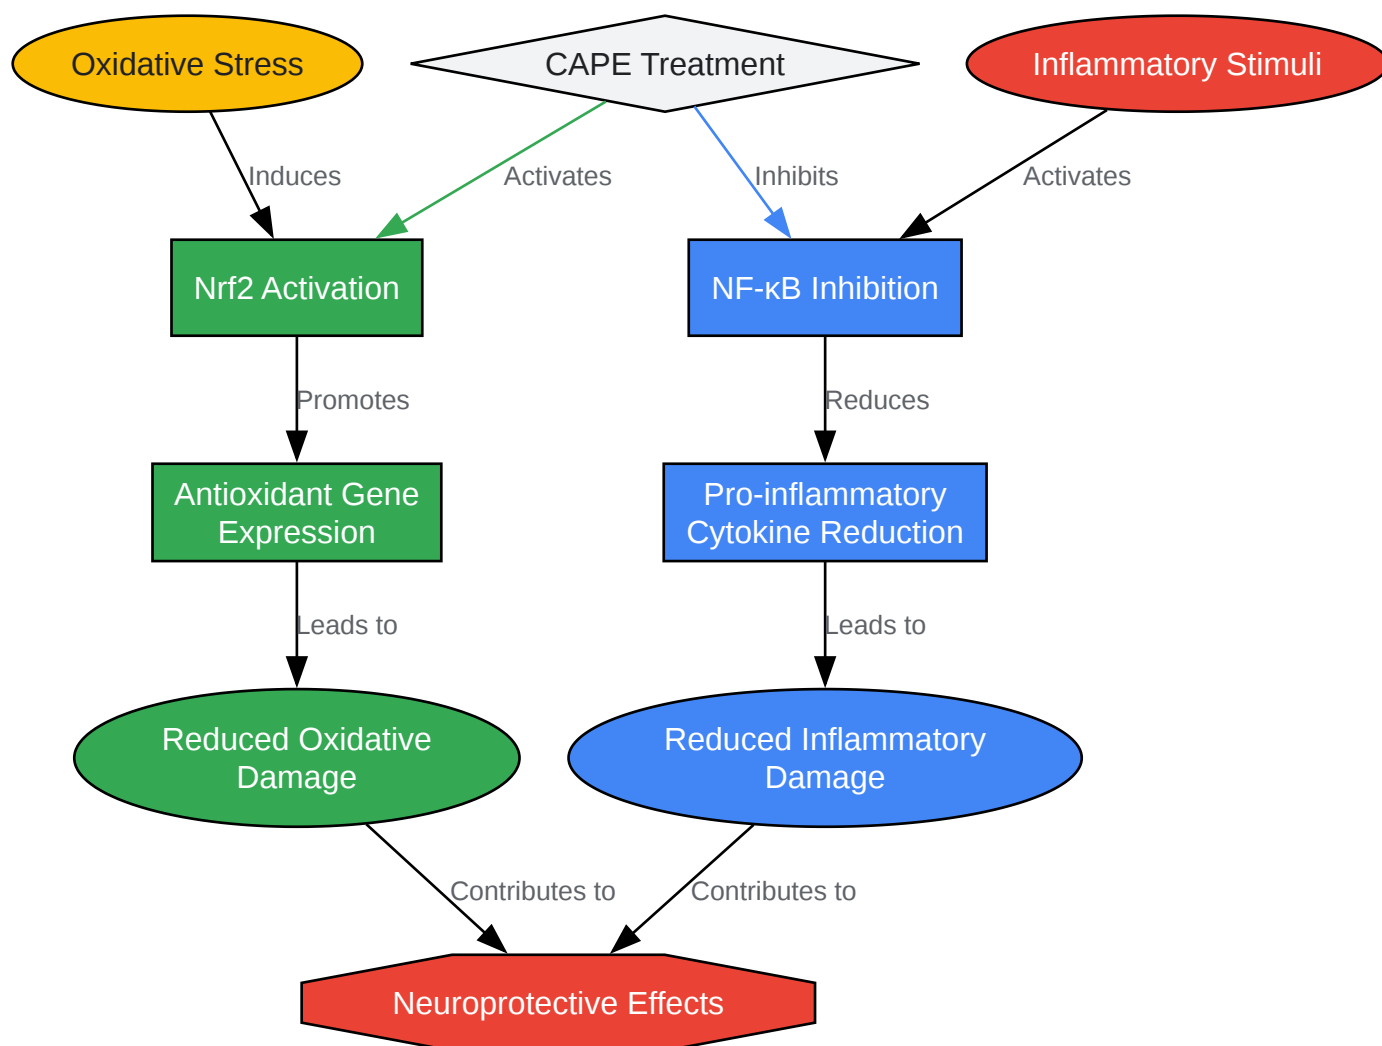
Oxidative Stress

CAPE Treatment

Inflammatory Stimuli

Induces

Activates

Inhibits

Activates

Nrf2 Activation

NF-κB Inhibition

Promotes

Reduces

Antioxidant Gene Expression

Pro-inflammatory Cytokine Reduction

Leads to

Leads to

Reduced Oxidative Damage

Reduced Inflammatory Damage

Contributes to

Contributes to

Neuroprotective Effects